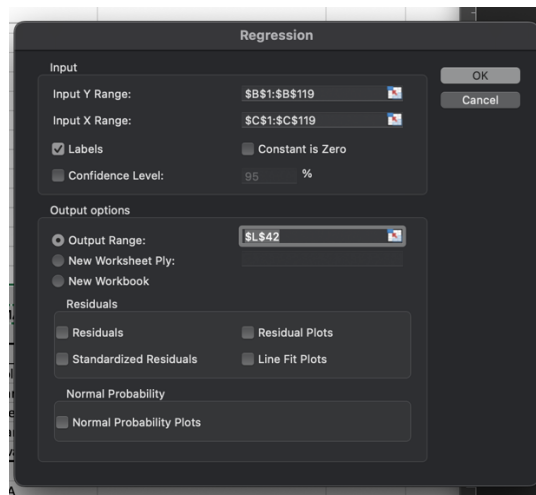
Regression

Input

Input Y Range: $B$1:$B$119

Input X Range: $C$1:$C$119

Labels

Constant is Zero

Confidence Level: 95 %

OK

Cancel

Output options

Output Range: $L$42

New Worksheet Ply:

New Workbook

Residuals

Residuals

Residual Plots

Standardized Residuals

Line Fit Plots

Normal Probability

Normal Probability Plots